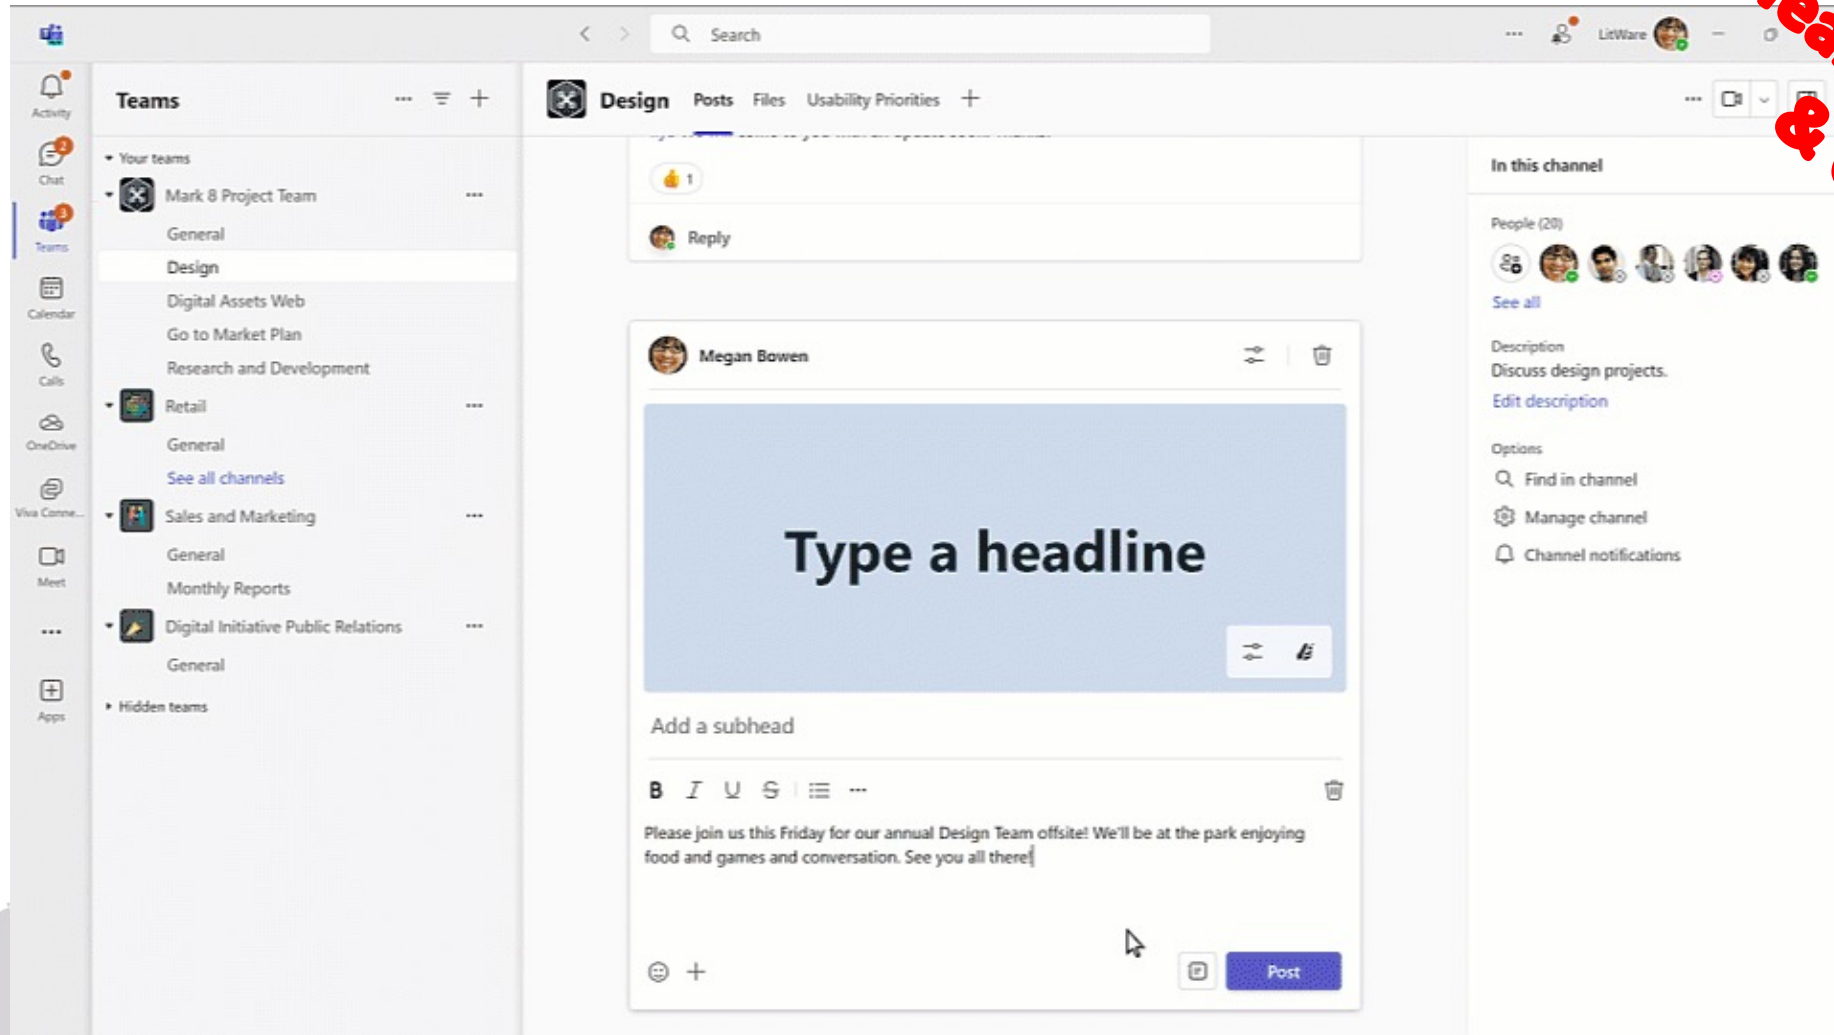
Search

LitWare

Activity

2
Chat

3
Teams

Calendar

Calls

OneDrive

Viva Conne...

Meet

...

Apps

Teams

Your teams

Mark 8 Project Team

General

Design

Digital Assets Web

Go to Market Plan

Research and Development

Retail

General

See all channels

Sales and Marketing

General

Monthly Reports

Digital Initiative Public Relations

General

Hidden teams

Design Posts Files Usability Priorities +

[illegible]

👍 1

Reply

Megan Bowen

Type a headline

Add a subhead

B I U S

Please join us this Friday for our annual Design Team offsite! We'll be at the park enjoying food and games and conversation. See you all there!

Post

In this channel

People (20)

See all

Description

Discuss design projects.

Edit description

Options

Find in channel

Manage channel

Channel notifications